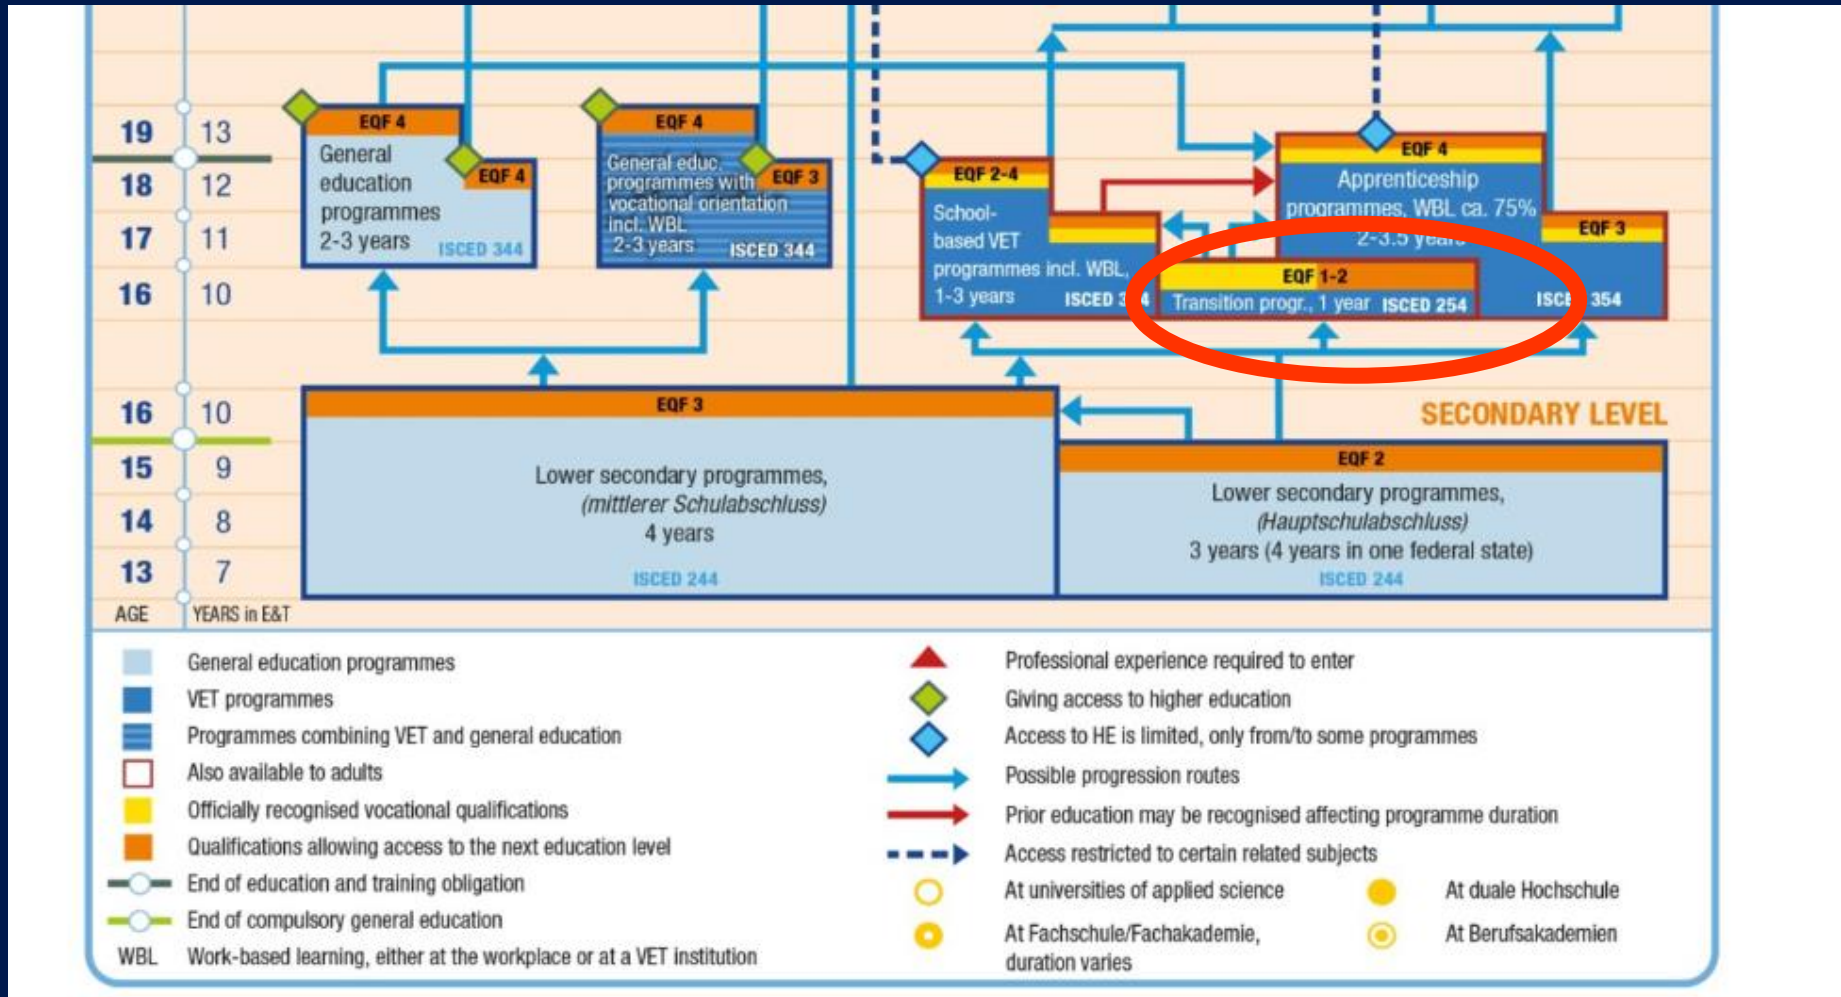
| AGE | YEARS in E&T |
|---|---|
| 19 | 13 |
| 18 | 12 |
| 17 | 11 |
| 16 | 10 |
| 16 | 10 |
| 15 | 9 |
| 14 | 8 |
| 13 | 7 |

EQF 4
General education programmes
2-3 years
EQF 4
ISCED 344

EQF 4
General educ. programmes with vocational orientation incl. WBL
2-3 years
EQF 3
ISCED 344

EQF 2-4
School-based VET programmes incl. WBL, 1-3 years
ISCED 3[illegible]4

EQF 4
Apprenticeship programmes, WBL ca. 75%
2-3.5 years
EQF 3
ISC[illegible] 354

EQF 1-2
Transition progr., 1 year ISCED 254

SECONDARY LEVEL

EQF 3
Lower secondary programmes, (mittlerer Schulabschluss)
4 years
ISCED 244

EQF 2
Lower secondary programmes, (Hauptschulabschluss)
3 years (4 years in one federal state)
ISCED 244

General education programmes
VET programmes
Programmes combining VET and general education
Also available to adults
Officially recognised vocational qualifications
Qualifications allowing access to the next education level
End of education and training obligation
End of compulsory general education
WBL Work-based learning, either at the workplace or at a VET institution

Professional experience required to enter
Giving access to higher education
Access to HE is limited, only from/to some programmes
Possible progression routes
Prior education may be recognised affecting programme duration
Access restricted to certain related subjects
At universities of applied science
At duale Hochschule
At Fachschule/Fachakademie, duration varies
At Berufsakademien